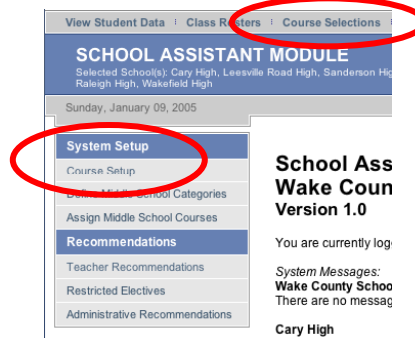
View Student Data | Class Rosters | Course Selections

SCHOOL ASSISTANT MODULE
Selected School(s): Cary High, Leesville Road High, Sanderson Hig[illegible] Raleigh High, Wakefield High

Sunday, January 09, 2005

System Setup
Course Setup
Define Middle School Categories
Assign Middle School Courses
Recommendations
Teacher Recommendations
Restricted Electives
Administrative Recommendations

School Ass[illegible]
Wake Coun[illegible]
Version 1.0

You are currently log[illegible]

System Messages:
Wake County Schoo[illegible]
There are no messag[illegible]

Cary High